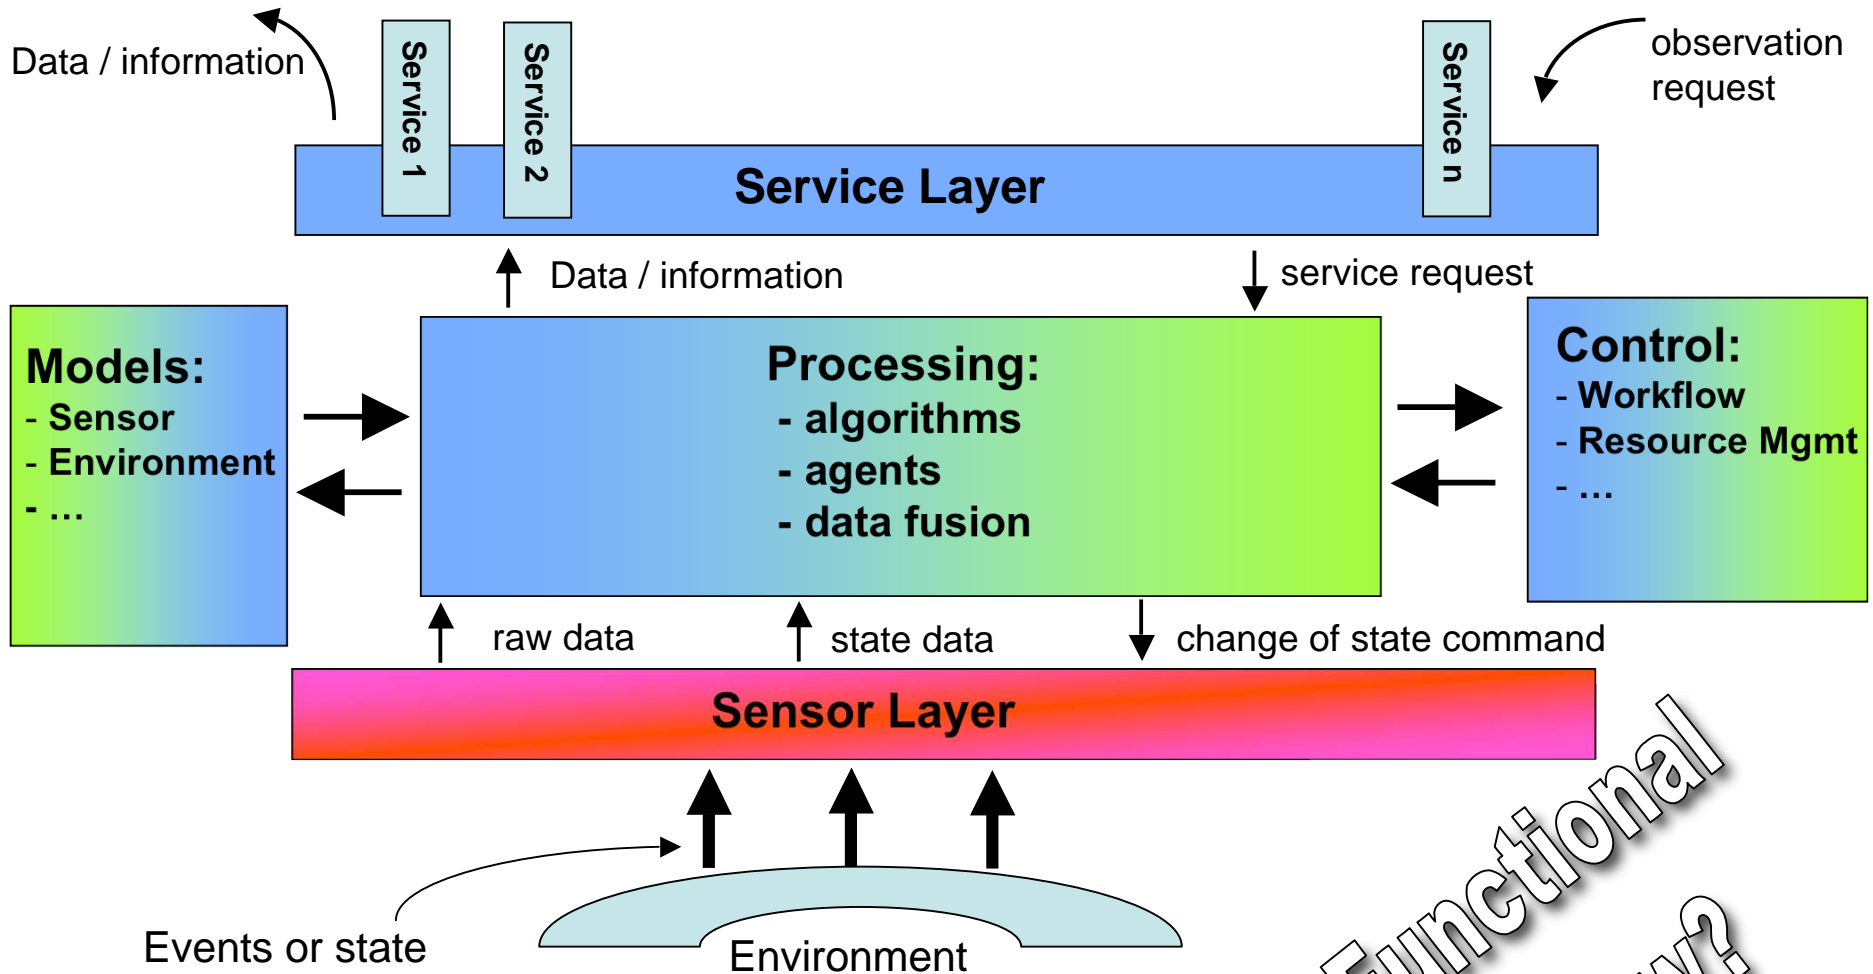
Data / information

Service 1

Service 2

Service n

observation request

Service Layer

Data / information

service request

Models:
- Sensor
- Environment
- …

Processing:
- algorithms
- agents
- data fusion

Control:
- Workflow
- Resource Mgmt
- …

raw data

state data

change of state command

Sensor Layer

Events or state

Environment

Functional

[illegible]y?